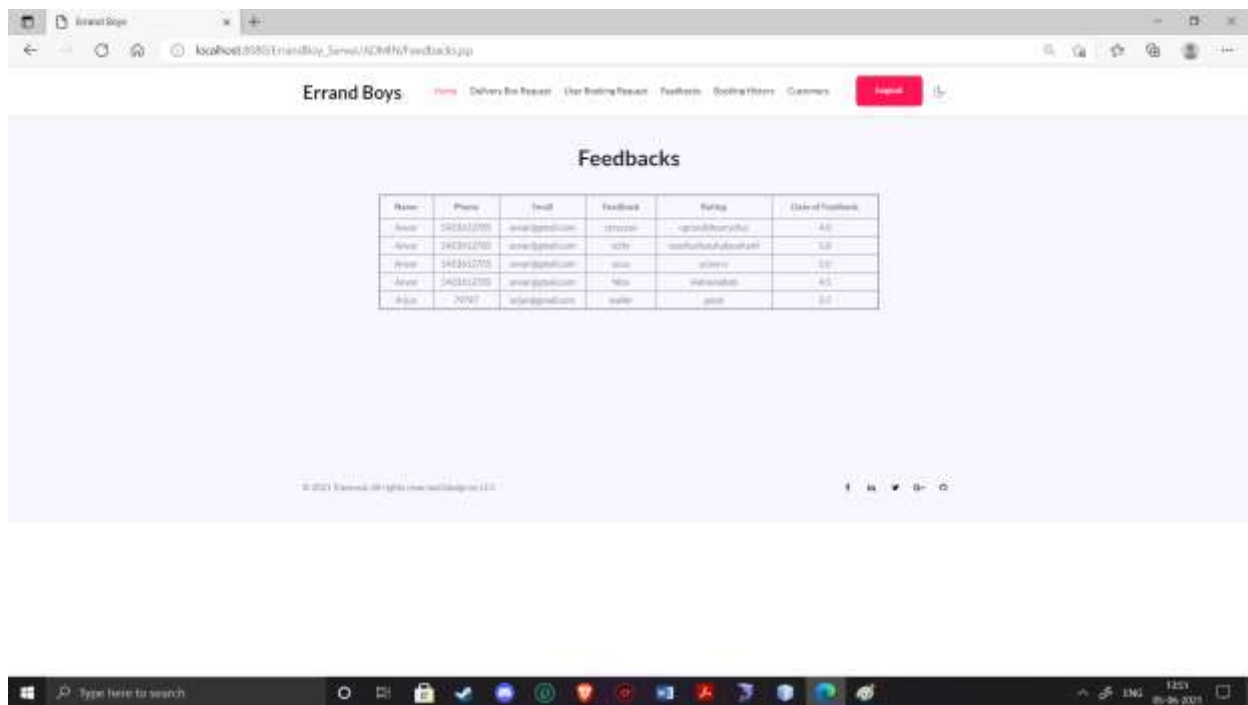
Errand Boys

localhost:8080/ErrandBoy_Server/ADMIN/Feedbacks.jsp

Errand Boys Home Delivery Boy Request User Booking Request Feedbacks Booking History Customers Logout

Feedbacks

| Name | Phone | Email | Feedback | Rating | Date of Feedback |
|---|---|---|---|---|---|
| Anwar | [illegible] | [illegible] | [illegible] | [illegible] | 4.0 |
| Anwar | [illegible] | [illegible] | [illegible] | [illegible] | 5.0 |
| Anwar | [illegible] | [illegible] | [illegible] | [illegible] | 3.0 |
| Anwar | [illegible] | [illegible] | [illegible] | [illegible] | 4.5 |
| Arjun | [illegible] | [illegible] | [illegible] | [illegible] | 5.0 |

© 2021 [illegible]

Type here to search

ENG